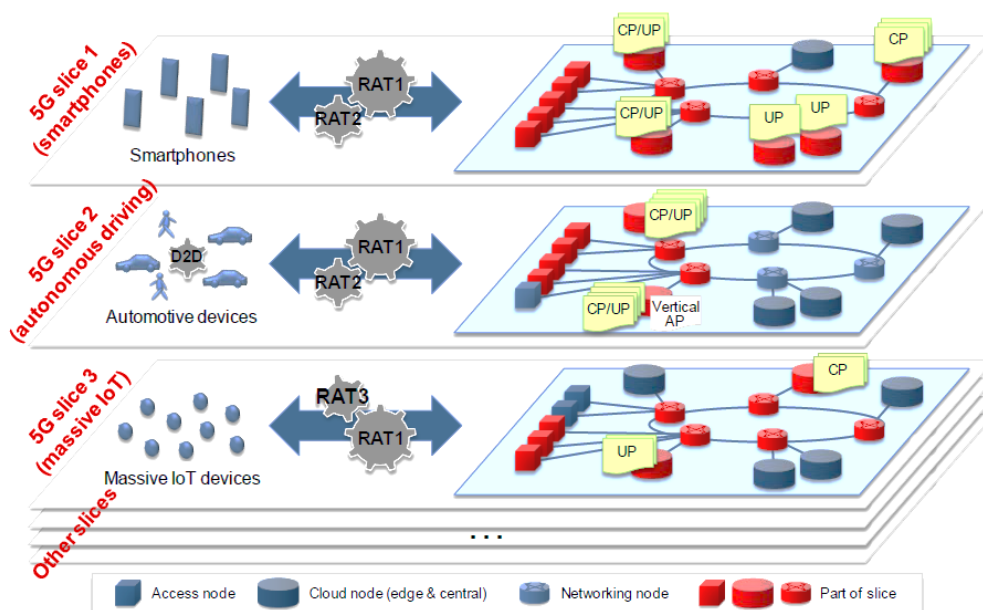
5G slice 1 (smartphones)

Smartphones

RAT1

RAT2

CP/UP

CP

CP/UP

UP

UP

5G slice 2 (autonomous driving)

D2D

Automotive devices

RAT1

RAT2

CP/UP

CP/UP

Vertical AP

5G slice 3 (massive IoT)

Massive IoT devices

RAT3

RAT1

CP

UP

Other slices

. . .

Access node

Cloud node (edge & central)

Networking node

Part of slice